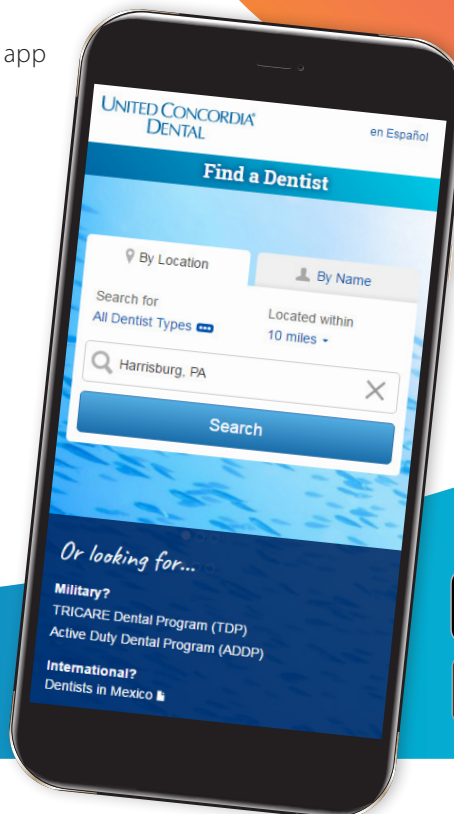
app

UNITED CONCORDIA® DENTAL

en Español

Find a Dentist

By Location

By Name

Search for
All Dentist Types

Located within
10 miles

Harrisburg, PA

Search

Or looking for...

Military?
TRICARE Dental Program (TDP)
Active Duty Dental Program (ADDP)

International?
Dentists in Mexico